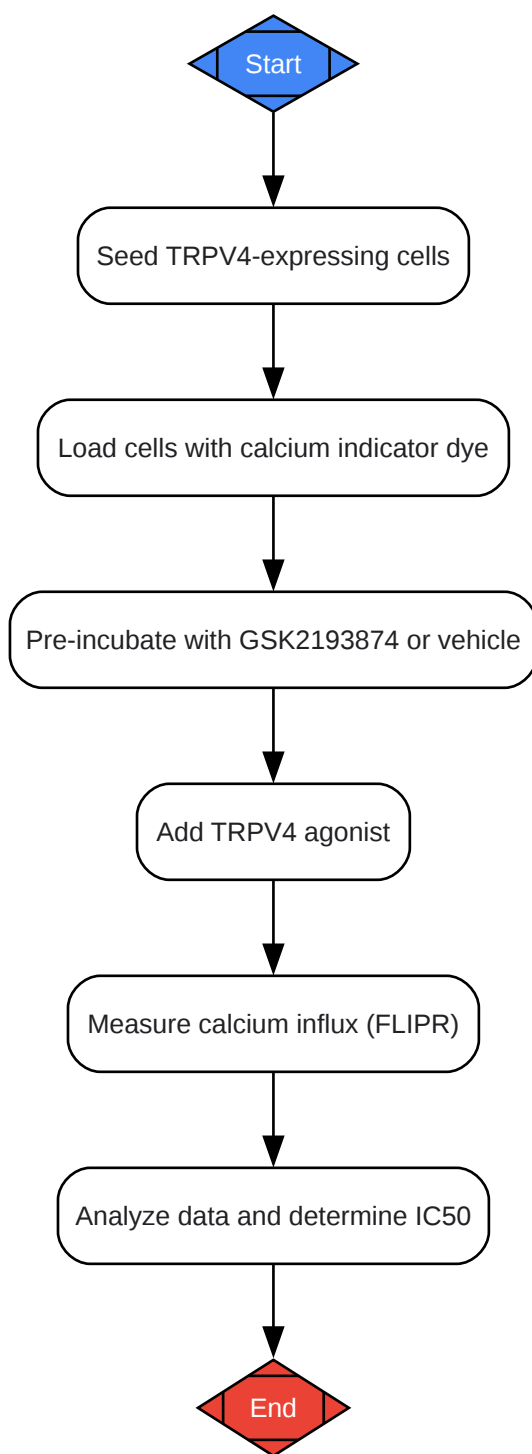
Start

Seed TRPV4-expressing cells

Load cells with calcium indicator dye

Pre-incubate with GSK2193874 or vehicle

Add TRPV4 agonist

Measure calcium influx (FLIPR)

Analyze data and determine IC50

End